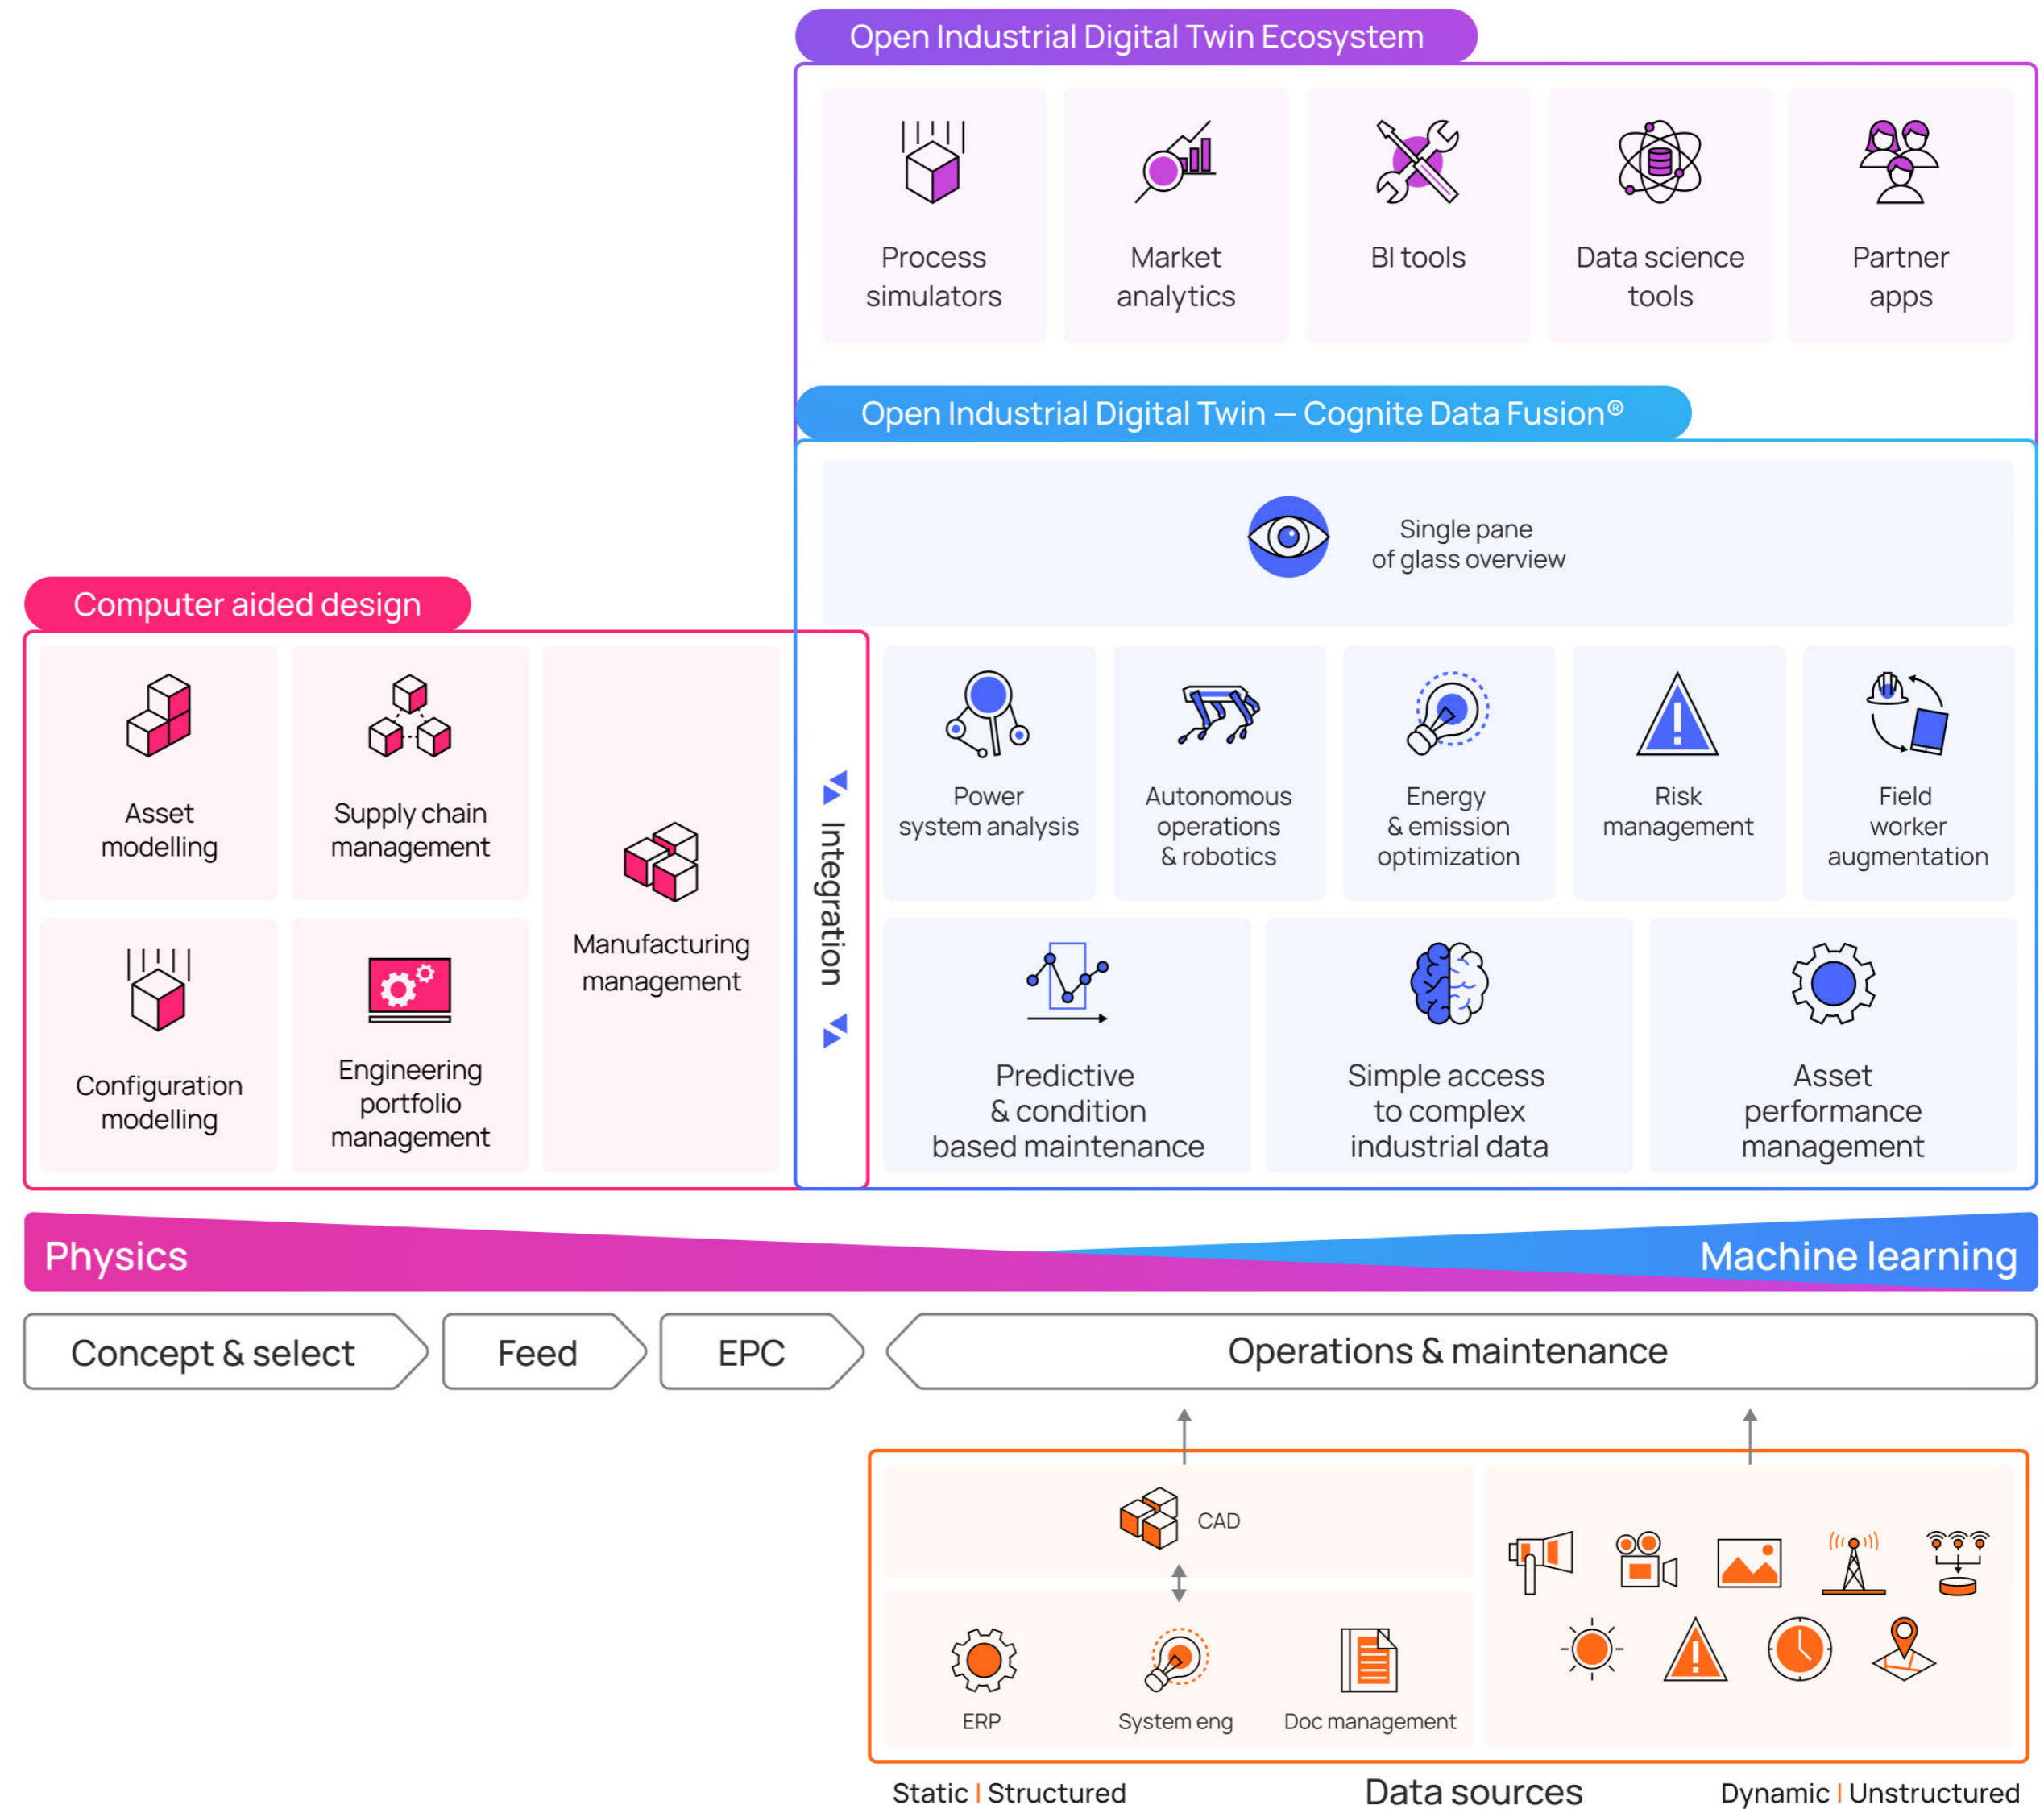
Open Industrial Digital Twin Ecosystem

Process simulators

Market analytics

BI tools

Data science tools

Partner apps

Open Industrial Digital Twin — Cognite Data Fusion®

Single pane of glass overview

Computer aided design

Asset modelling

Supply chain management

Manufacturing management

Configuration modelling

Engineering portfolio management

Integration

Power system analysis

Autonomous operations & robotics

Energy & emission optimization

Risk management

Field worker augmentation

Predictive & condition based maintenance

Simple access to complex industrial data

Asset performance management

Physics

Machine learning

Concept & select

Feed

EPC

Operations & maintenance

CAD

ERP

System eng

Doc management

Static | Structured

Data sources

Dynamic | Unstructured